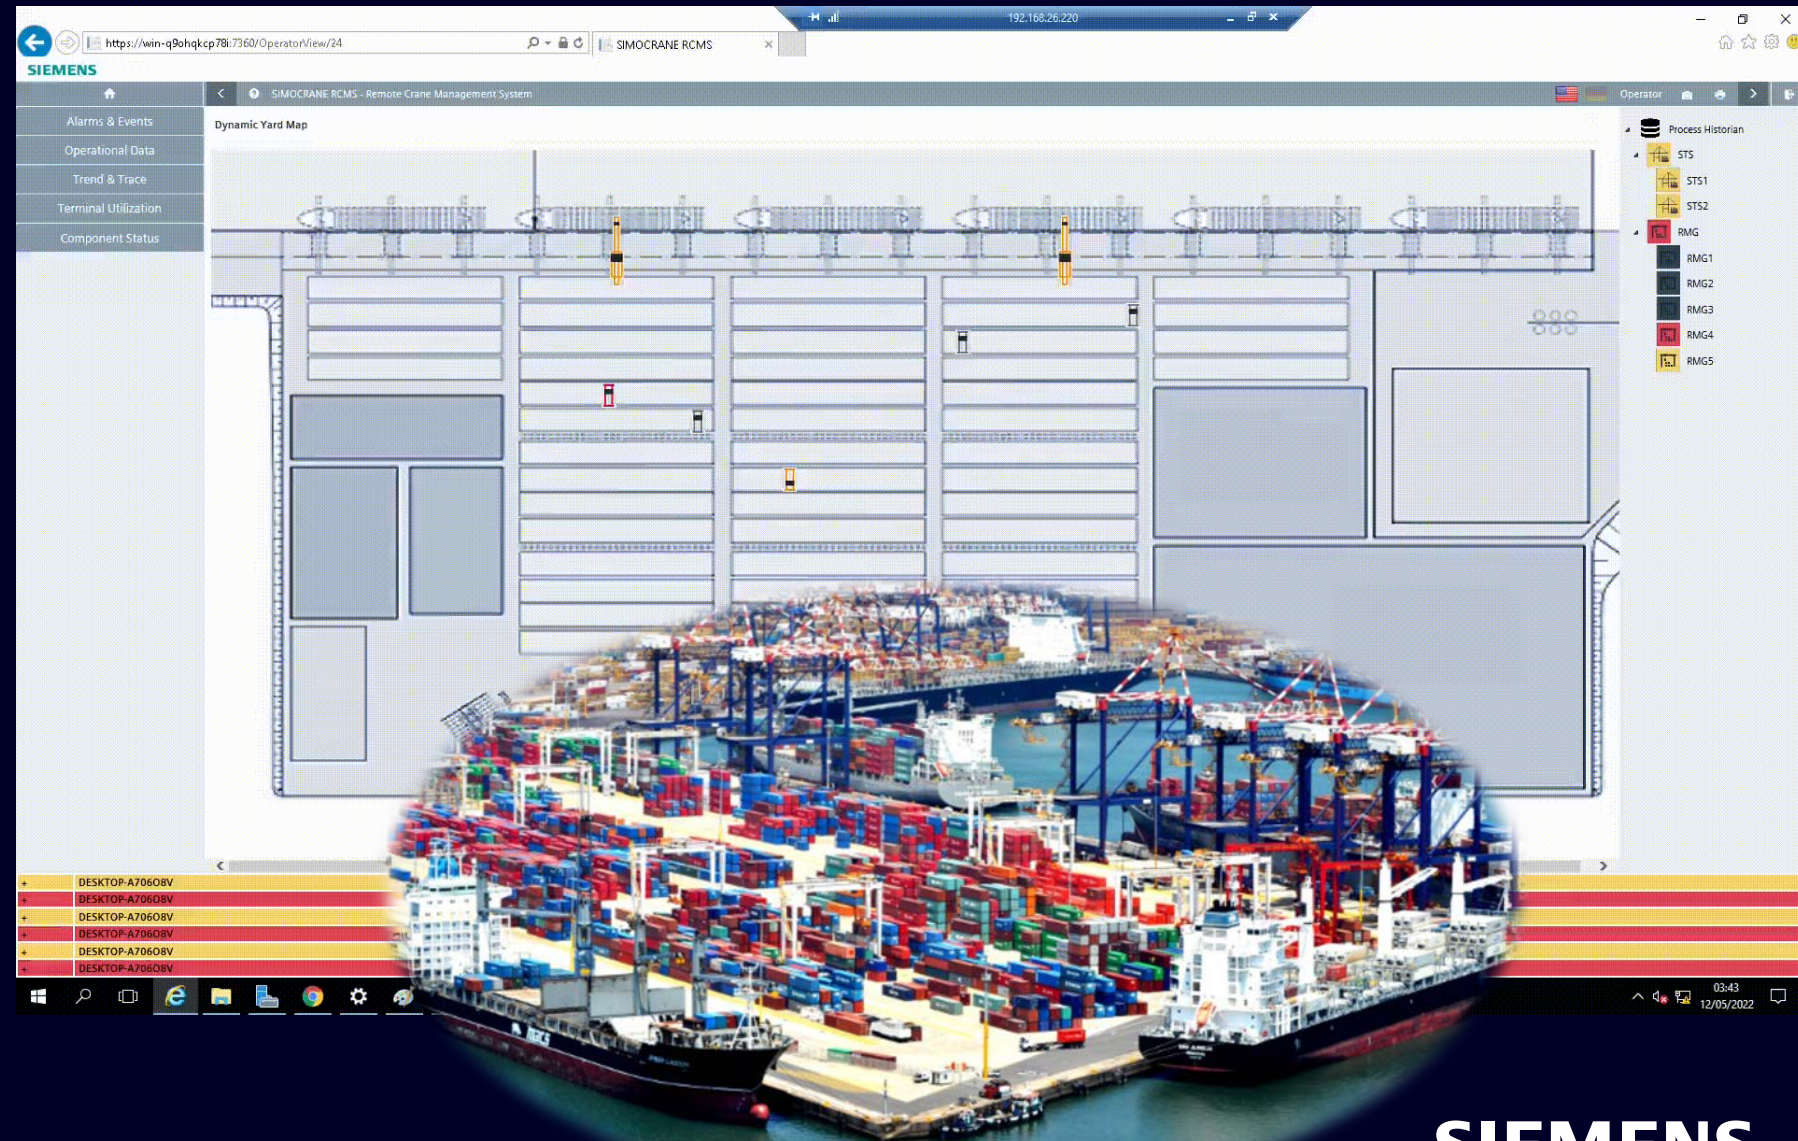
192.168.26.220

https://win-q9ohqkcp78i:7360/OperatorView/24

SIMOCRANE RCMS

SIEMENS

Alarms & Events
Operational Data
Trend & Trace
Terminal Utilization
Component Status

SIMOCRANE RCMS - Remote Crane Management System

Operator

Dynamic Yard Map

Process Historian
STS
STS1
STS2
RMG
RMG1
RMG2
RMG3
RMG4
RMG5

DESKTOP-A706O8V
DESKTOP-A706O8V
DESKTOP-A706O8V
DESKTOP-A706O8V
DESKTOP-A706O8V
DESKTOP-A706O8V

03:43
12/05/2022

SIEMENS